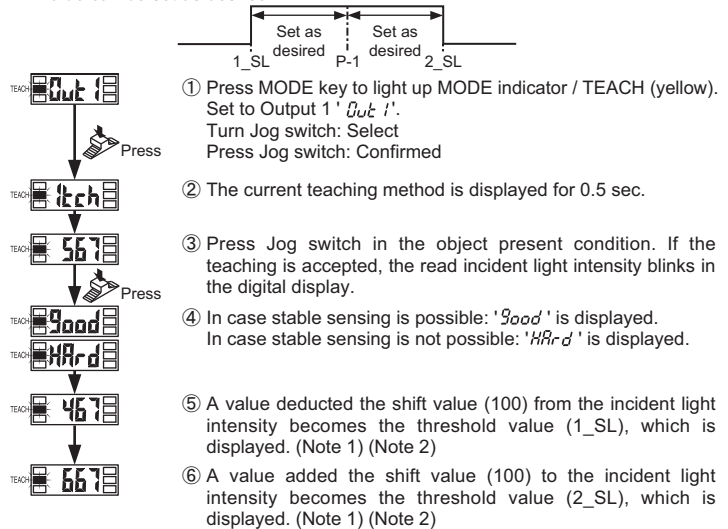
Set as desired
Set as desired
1_SL
P-1
2_SL

TEACH Out 1
Press
TEACH 1tch
TEACH 567
Press
TEACH Good
TEACH HArd
TEACH 467
TEACH 667

① Press MODE key to light up MODE indicator / TEACH (yellow). Set to Output 1 'Out 1'.
Turn Jog switch: Select
Press Jog switch: Confirmed

② The current teaching method is displayed for 0.5 sec.

③ Press Jog switch in the object present condition. If the teaching is accepted, the read incident light intensity blinks in the digital display.

④ In case stable sensing is possible: 'Good' is displayed.
In case stable sensing is not possible: 'HArd' is displayed.

⑤ A value deducted the shift value (100) from the incident light intensity becomes the threshold value (1_SL), which is displayed. (Note 1) (Note 2)

⑥ A value added the shift value (100) to the incident light intensity becomes the threshold value (2_SL), which is displayed. (Note 1) (Note 2)